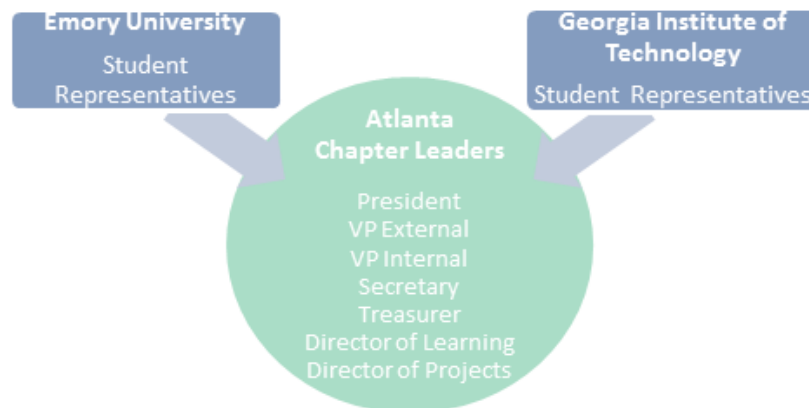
Emory University
Student Representatives

Georgia Institute of Technology
Student Representatives

Atlanta Chapter Leaders

President
VP External
VP Internal
Secretary
Treasurer
Director of Learning
Director of Projects